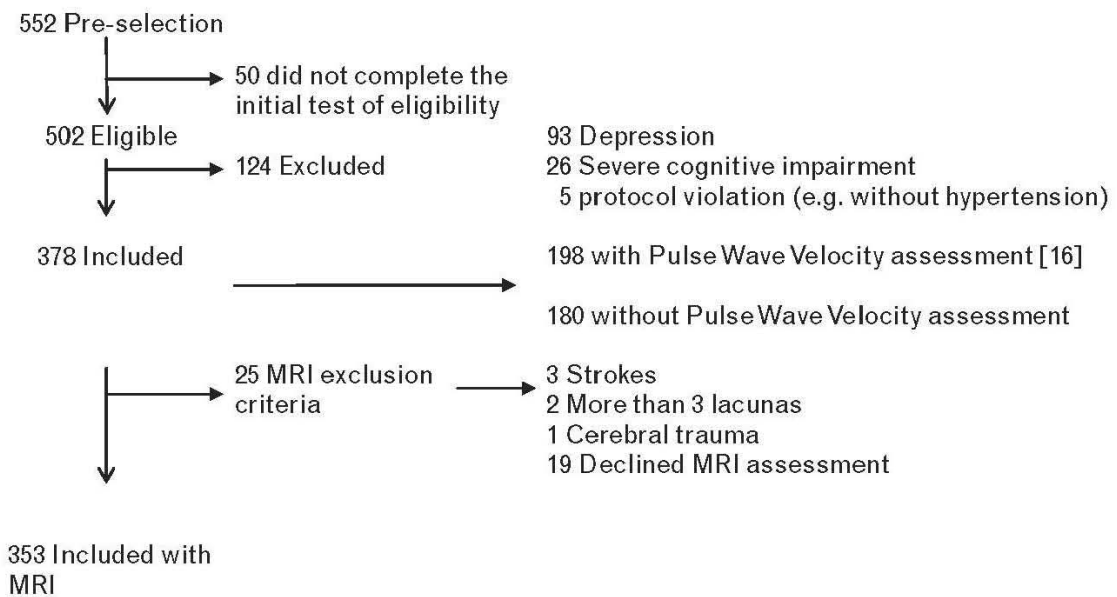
552 Pre-selection

50 did not complete the initial test of eligibility

502 Eligible

124 Excluded

93 Depression
26 Severe cognitive impairment
5 protocol violation (e.g. without hypertension)

378 Included

198 with Pulse Wave Velocity assessment [16]

180 without Pulse Wave Velocity assessment

25 MRI exclusion criteria

3 Strokes
2 More than 3 lacunas
1 Cerebral trauma
19 Declined MRI assessment

353 Included with MRI